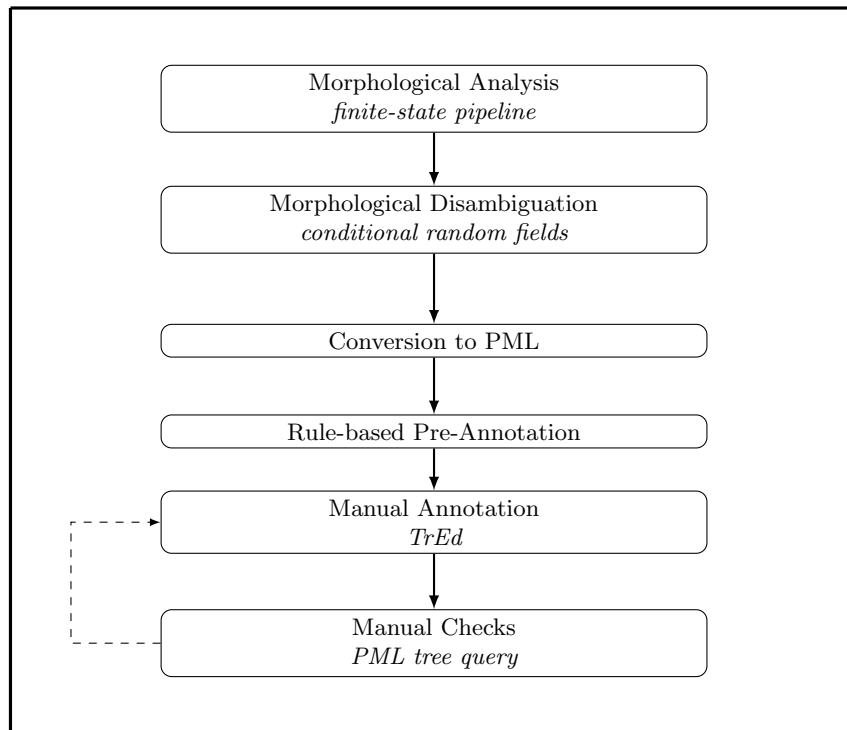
Morphological Analysis
*finite-state pipeline*

Morphological Disambiguation
*conditional random fields*

Conversion to PML

Rule-based Pre-Annotation

Manual Annotation
*TrEd*

Manual Checks
*PML tree query*